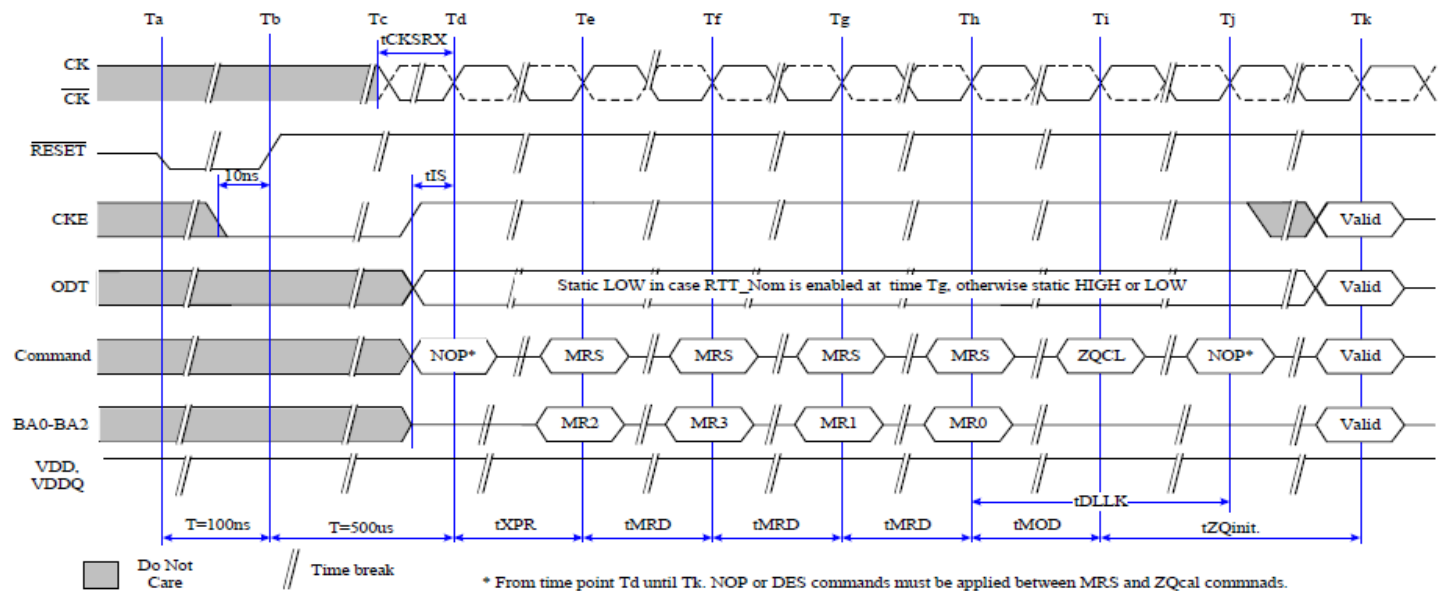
Ta Tb Tc Td Te Tf Tg Th Ti Tj Tk

tCKSRX

CK

$\overline{CK}$

$\overline{RESET}$

10ns

tIS

CKE

Valid

ODT

Static LOW in case RTT_Nom is enabled at time Tg, otherwise static HIGH or LOW

Valid

Command

NOP*

MRS

MRS

MRS

MRS

ZQCL

NOP*

Valid

BA0-BA2

MR2

MR3

MR1

MR0

Valid

VDD, VDDQ

tDLLK

T=100ns

T=500us

tXPR

tMRD

tMRD

tMRD

tMOD

tZQinit.

Do Not Care

Time break

* From time point Td until Tk. NOP or DES commands must be applied between MRS and ZQcal commnads.